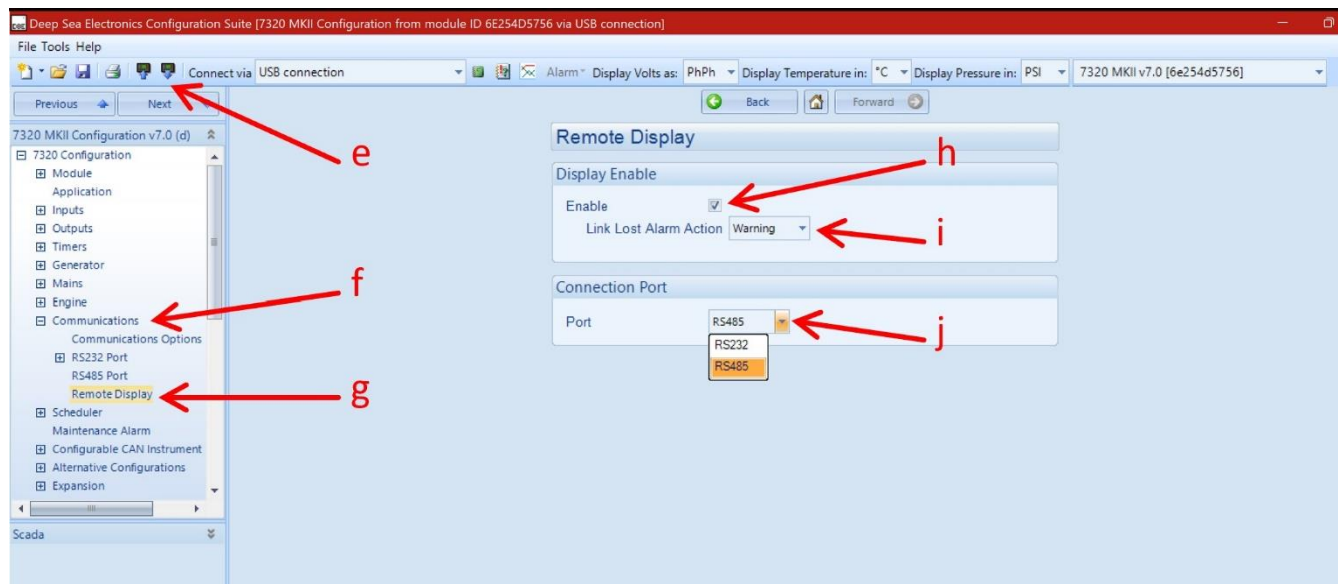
Deep Sea Electronics Configuration Suite [7320 MKII Configuration from module ID 6E254D5756 via USB connection]

File Tools Help

Connect via USB connection

Alarm Display Volts as: PhPh Display Temperature in: °C Display Pressure in: PSI 7320 MKII v7.0 [6e254d5756]

Previous Next

Back Forward

7320 MKII Configuration v7.0 (d)

7320 Configuration
Module
Application
Inputs
Outputs
Timers
Generator
Mains
Engine
Communications
Communications Options
RS232 Port
RS485 Port
Remote Display
Scheduler
Maintenance Alarm
Configurable CAN Instrument
Alternative Configurations
Expansion

Scada

e

f

g

Remote Display

Display Enable

h

Enable

Link Lost Alarm Action Warning

i

Connection Port

Port RS485

RS232
RS485

j